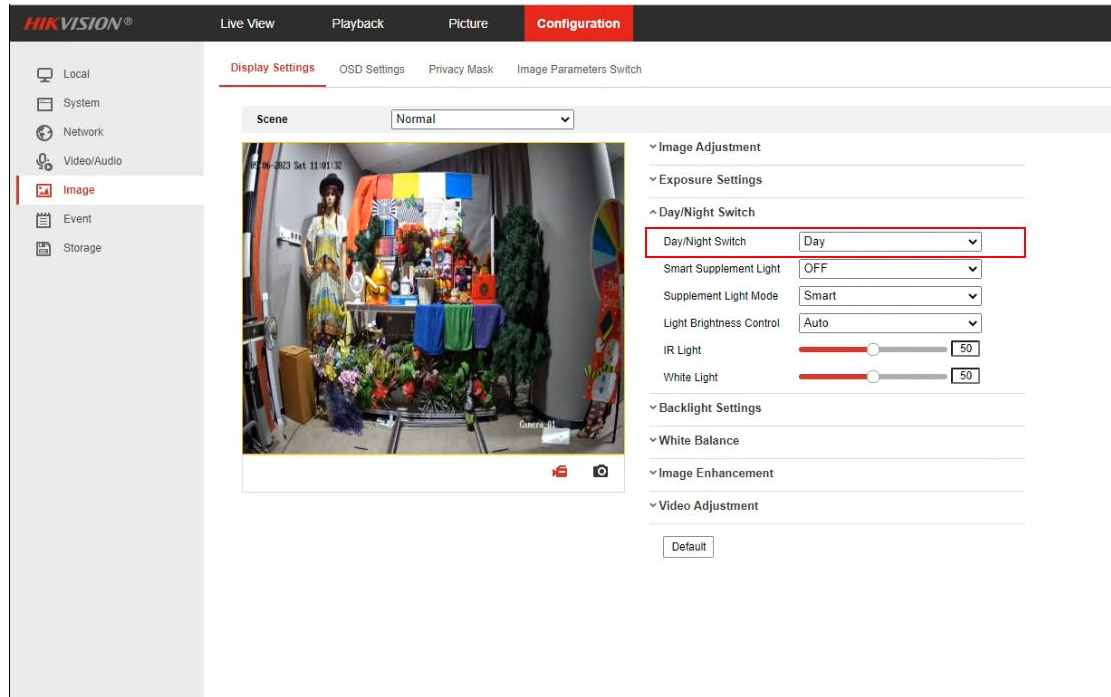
HIKVISION®

Live View
Playback
Picture
Configuration

Local
System
Network
Video/Audio
Image
Event
Storage

Display Settings
OSD Settings
Privacy Mask
Image Parameters Switch

Scene
Normal

05-06-2023 Sat 11:01:32

Camera 01

Image Adjustment
Exposure Settings
Day/Night Switch
Day/Night Switch
Day
Smart Supplement Light
OFF
Supplement Light Mode
Smart
Light Brightness Control
Auto
IR Light
50
White Light
50
Backlight Settings
White Balance
Image Enhancement
Video Adjustment

Default